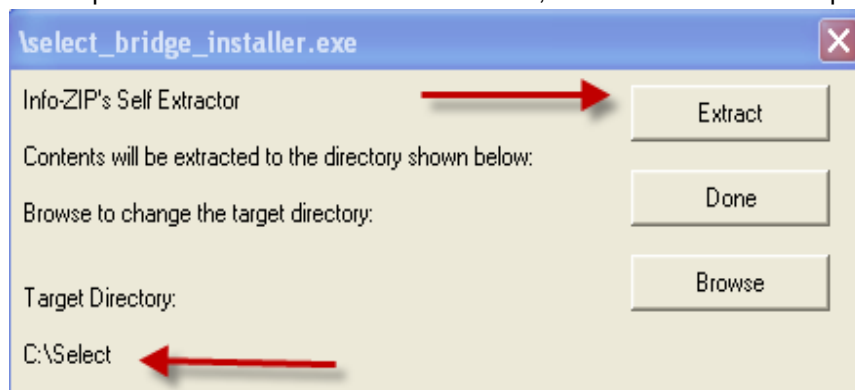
\select_bridge_installer.exe

Info-ZIP's Self Extractor

Extract

Contents will be extracted to the directory shown below:

Done

Browse to change the target directory:

Browse

Target Directory:

C:\Select